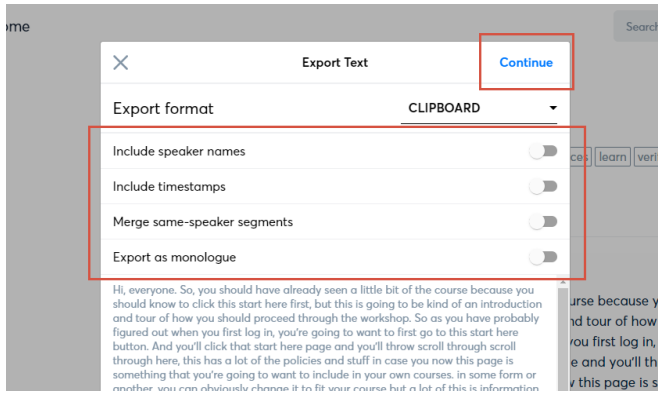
ome

Search

Export Text

Continue

Export format

CLIPBOARD

Include speaker names

Include timestamps

Merge same-speaker segments

Export as monologue

ces learn veri

Hi, everyone. So, you should have already seen a little bit of the course because you should know to click this start here first, but this is going to be kind of an introduction and tour of how you should proceed through the workshop. So as you have probably figured out when you first log in, you're going to want to first go to this start here button. And you'll click that start here page and you'll throw scroll through scroll through here, this has a lot of the policies and stuff in case you now this page is something that you're going to want to include in your own courses. in some form or another. you can obviously change it to fit your course but a lot of this is information

urse because y
nd tour of how
you first log in,
e and you'll th
v this page is s